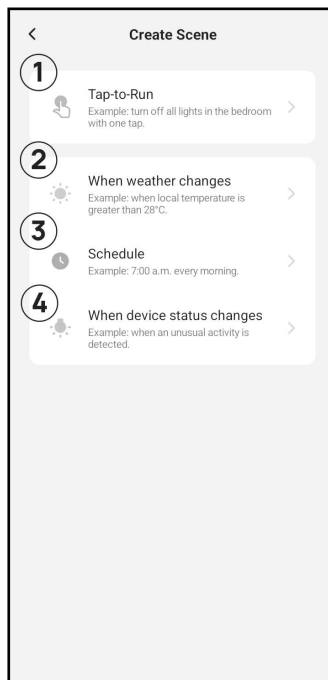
<

Create Scene

1

Tap-to-Run
Example: turn off all lights in the bedroom with one tap.

>

2

When weather changes
Example: when local temperature is greater than 28°C.

>

3

Schedule
Example: 7:00 a.m. every morning.

>

4

When device status changes
Example: when an unusual activity is detected.

>